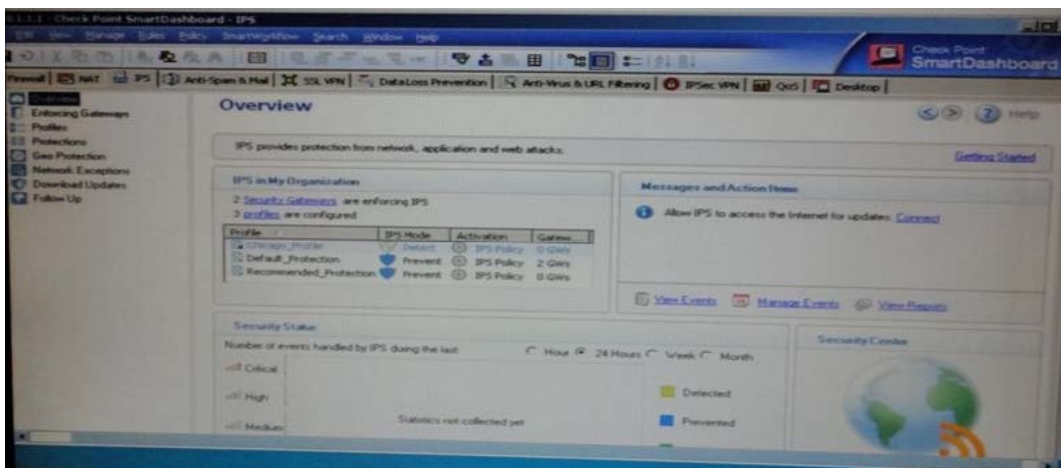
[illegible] - Check Point SmartDashboard - IPS
File View Manage Rules Policy SmartWorkflow Search Window Help
Check Point SmartDashboard
Firewall | NAT | IPS | Anti-Spam & Mail | SSL VPN | Data Loss Prevention | Anti-Virus & URL Filtering | IPSec VPN | QoS | Desktop |
Overview
Enforcing Gateways
Profiles
Protections
Geo Protection
Network Exceptions
Download Updates
Follow Up
Overview
Help
IPS provides protection from network, application and web attacks.
Getting Started
IPS in My Organization
2 Security Gateways are enforcing IPS
3 profiles are configured

| Profile | IPS Mode | Activation | Gatew... |
|---|---|---|---|
| Chicago_Profile | Detect | IPS Policy | 0 GWs |
| Default_Protection | Prevent | IPS Policy | 2 GWs |
| Recommended_Protection | Prevent | IPS Policy | 0 GWs |

Messages and Action Items
Allow IPS to access the Internet for updates. Connect
View Events Manage Events View Reports
Security Status
Number of events handled by IPS during the last
Hour 24 Hours Week Month
Critical
High
Medium
Statistics not collected yet
Detected
Prevented
Security Center